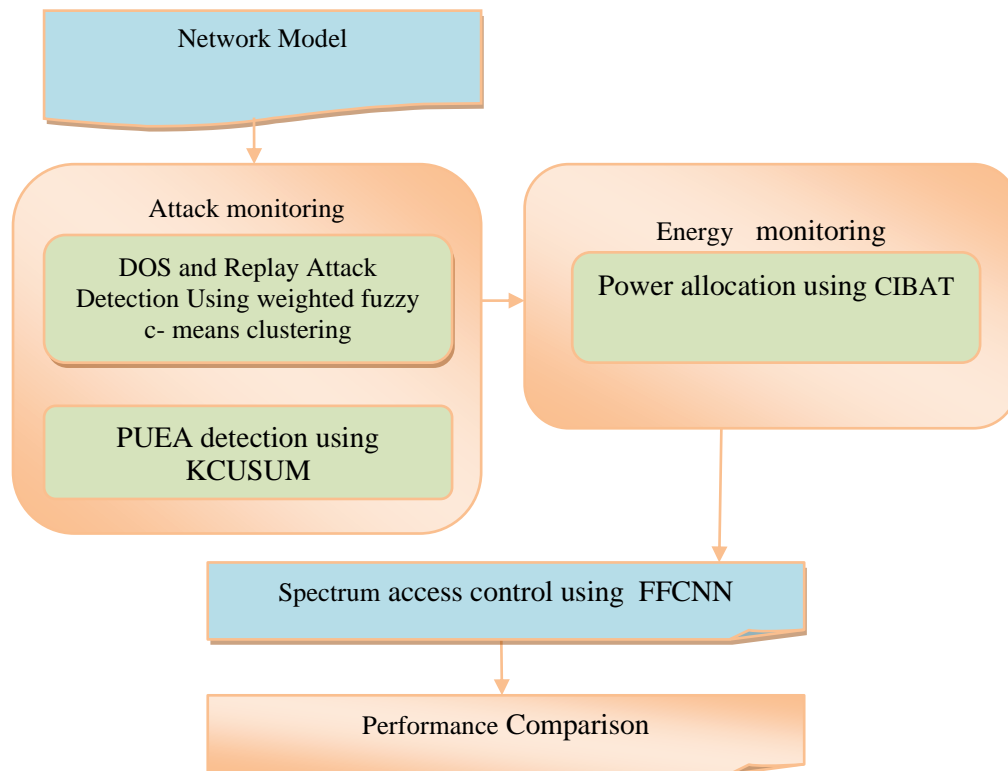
Network Model

Attack monitoring

DOS and Replay Attack Detection Using weighted fuzzy c- means clustering

PUEA detection using KCUSUM

Energy monitoring

Power allocation using CIBAT

Spectrum access control using FFCNN

Performance Comparison